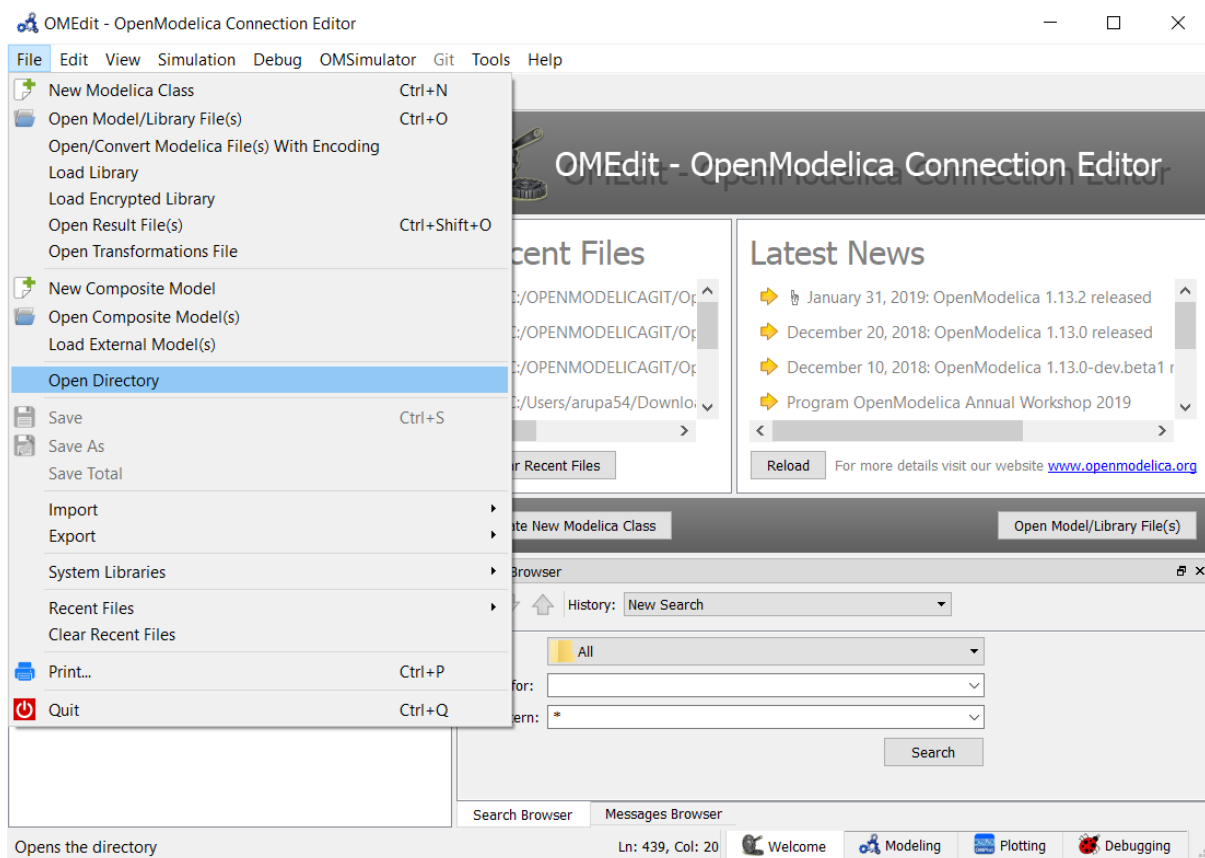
OMEdit - OpenModelica Connection Editor

File Edit View Simulation Debug OMSimulator Git Tools Help

New Modelica Class Ctrl+N
Open Model/Library File(s) Ctrl+O
Open/Convert Modelica File(s) With Encoding
Load Library
Load Encrypted Library
Open Result File(s) Ctrl+Shift+O
Open Transformations File
New Composite Model
Open Composite Model(s)
Load External Model(s)
Open Directory
Save Ctrl+S
Save As
Save Total
Import
Export
System Libraries
Recent Files
Clear Recent Files
Print... Ctrl+P
Quit Ctrl+Q

OMEdit - OpenModelica Connection Editor

cent Files

:/OPENMODELICAGIT/Op
:/OPENMODELICAGIT/Op
:/OPENMODELICAGIT/Op
:/Users/arupa54/Downlo

r Recent Files

Latest News

January 31, 2019: OpenModelica 1.13.2 released
December 20, 2018: OpenModelica 1.13.0 released
December 10, 2018: OpenModelica 1.13.0-dev.beta1 r
Program OpenModelica Annual Workshop 2019

Reload For more details visit our website www.openmodelica.org

ate New Modelica Class

Open Model/Library File(s)

Browser

History: New Search

All

for:

ern: *

Search

Search Browser Messages Browser

Opens the directory

Ln: 439, Col: 20

Welcome Modeling Plotting Debugging